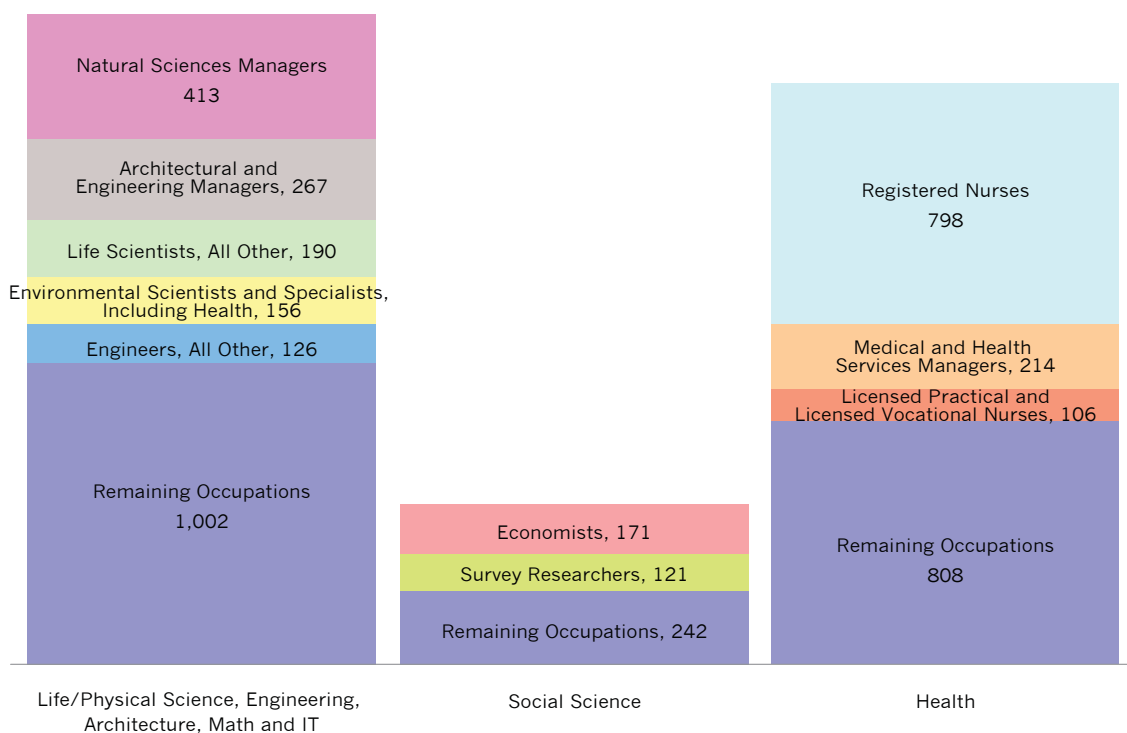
Natural Sciences Managers
413

Architectural and Engineering Managers, 267

Life Scientists, All Other, 190

Environmental Scientists and Specialists, Including Health, 156

Engineers, All Other, 126

Remaining Occupations
1,002

Economists, 171

Survey Researchers, 121

Remaining Occupations, 242

Registered Nurses
798

Medical and Health Services Managers, 214

Licensed Practical and Licensed Vocational Nurses, 106

Remaining Occupations
808

Life/Physical Science, Engineering, Architecture, Math and IT

Social Science

Health